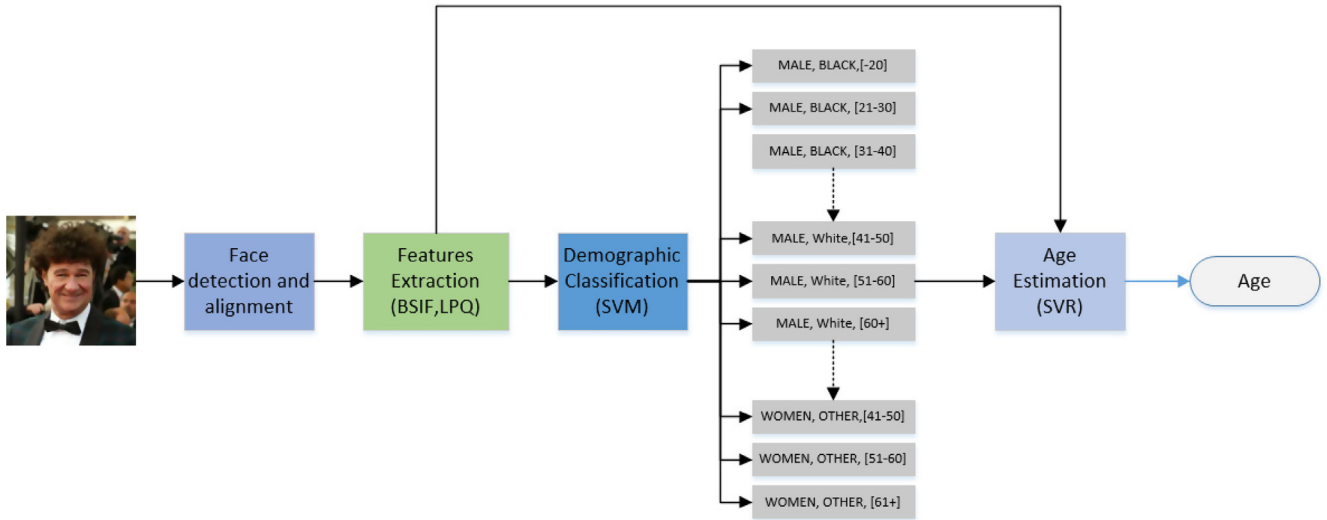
Face detection and alignment

Features Extraction (BSIF,LPQ)

Demographic Classification (SVM)

MALE, BLACK,[-20]

MALE, BLACK, [21-30]

MALE, BLACK, [31-40]

MALE, White,[41-50]

MALE, White, [51-60]

MALE, White, [60+]

WOMEN, OTHER,[41-50]

WOMEN, OTHER, [51-60]

WOMEN, OTHER, [61+]

Age Estimation (SVR)

Age